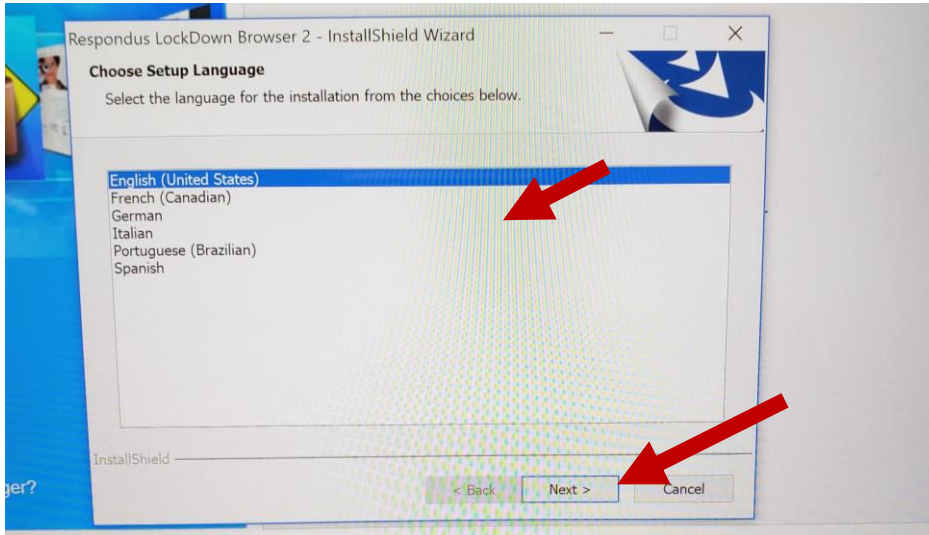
Respondus LockDown Browser 2 - InstallShield Wizard

Choose Setup Language

Select the language for the installation from the choices below.

English (United States)
French (Canadian)
German
Italian
Portuguese (Brazilian)
Spanish

InstallShield

ger?

< Back

Next >

Cancel